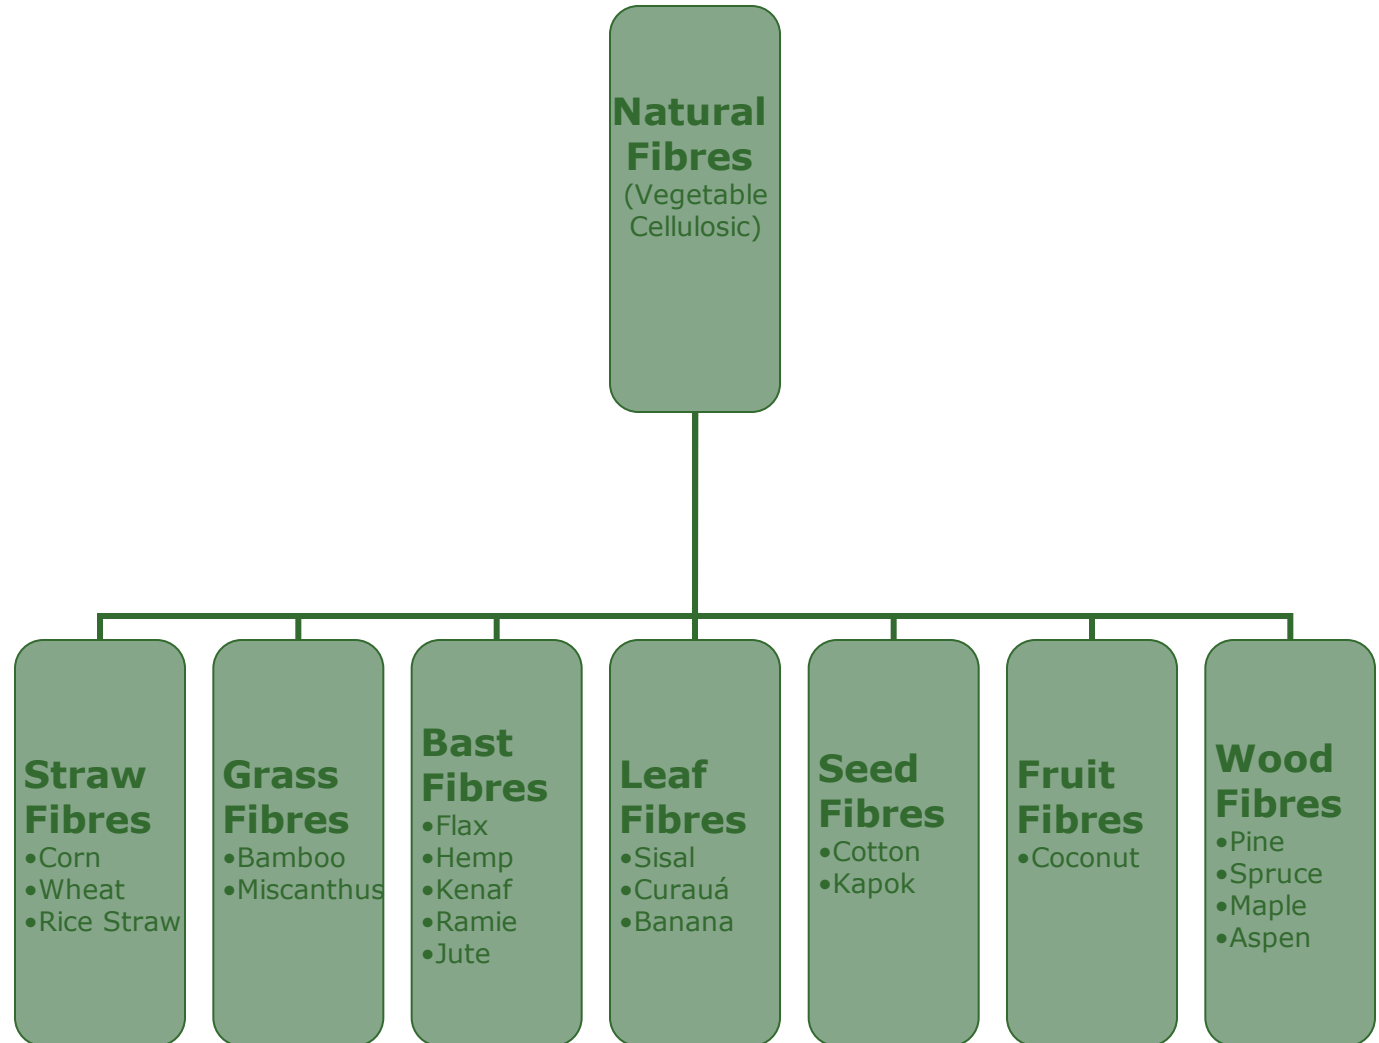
Natural Fibres
(Vegetable Cellulosic)

Straw Fibres
•Corn
•Wheat
•Rice Straw

Grass Fibres
•Bamboo
•Miscanthus

Bast Fibres
•Flax
•Hemp
•Kenaf
•Ramie
•Jute

Leaf Fibres
•Sisal
•Curauá
•Banana

Seed Fibres
•Cotton
•Kapok

Fruit Fibres
•Coconut

Wood Fibres
•Pine
•Spruce
•Maple
•Aspen